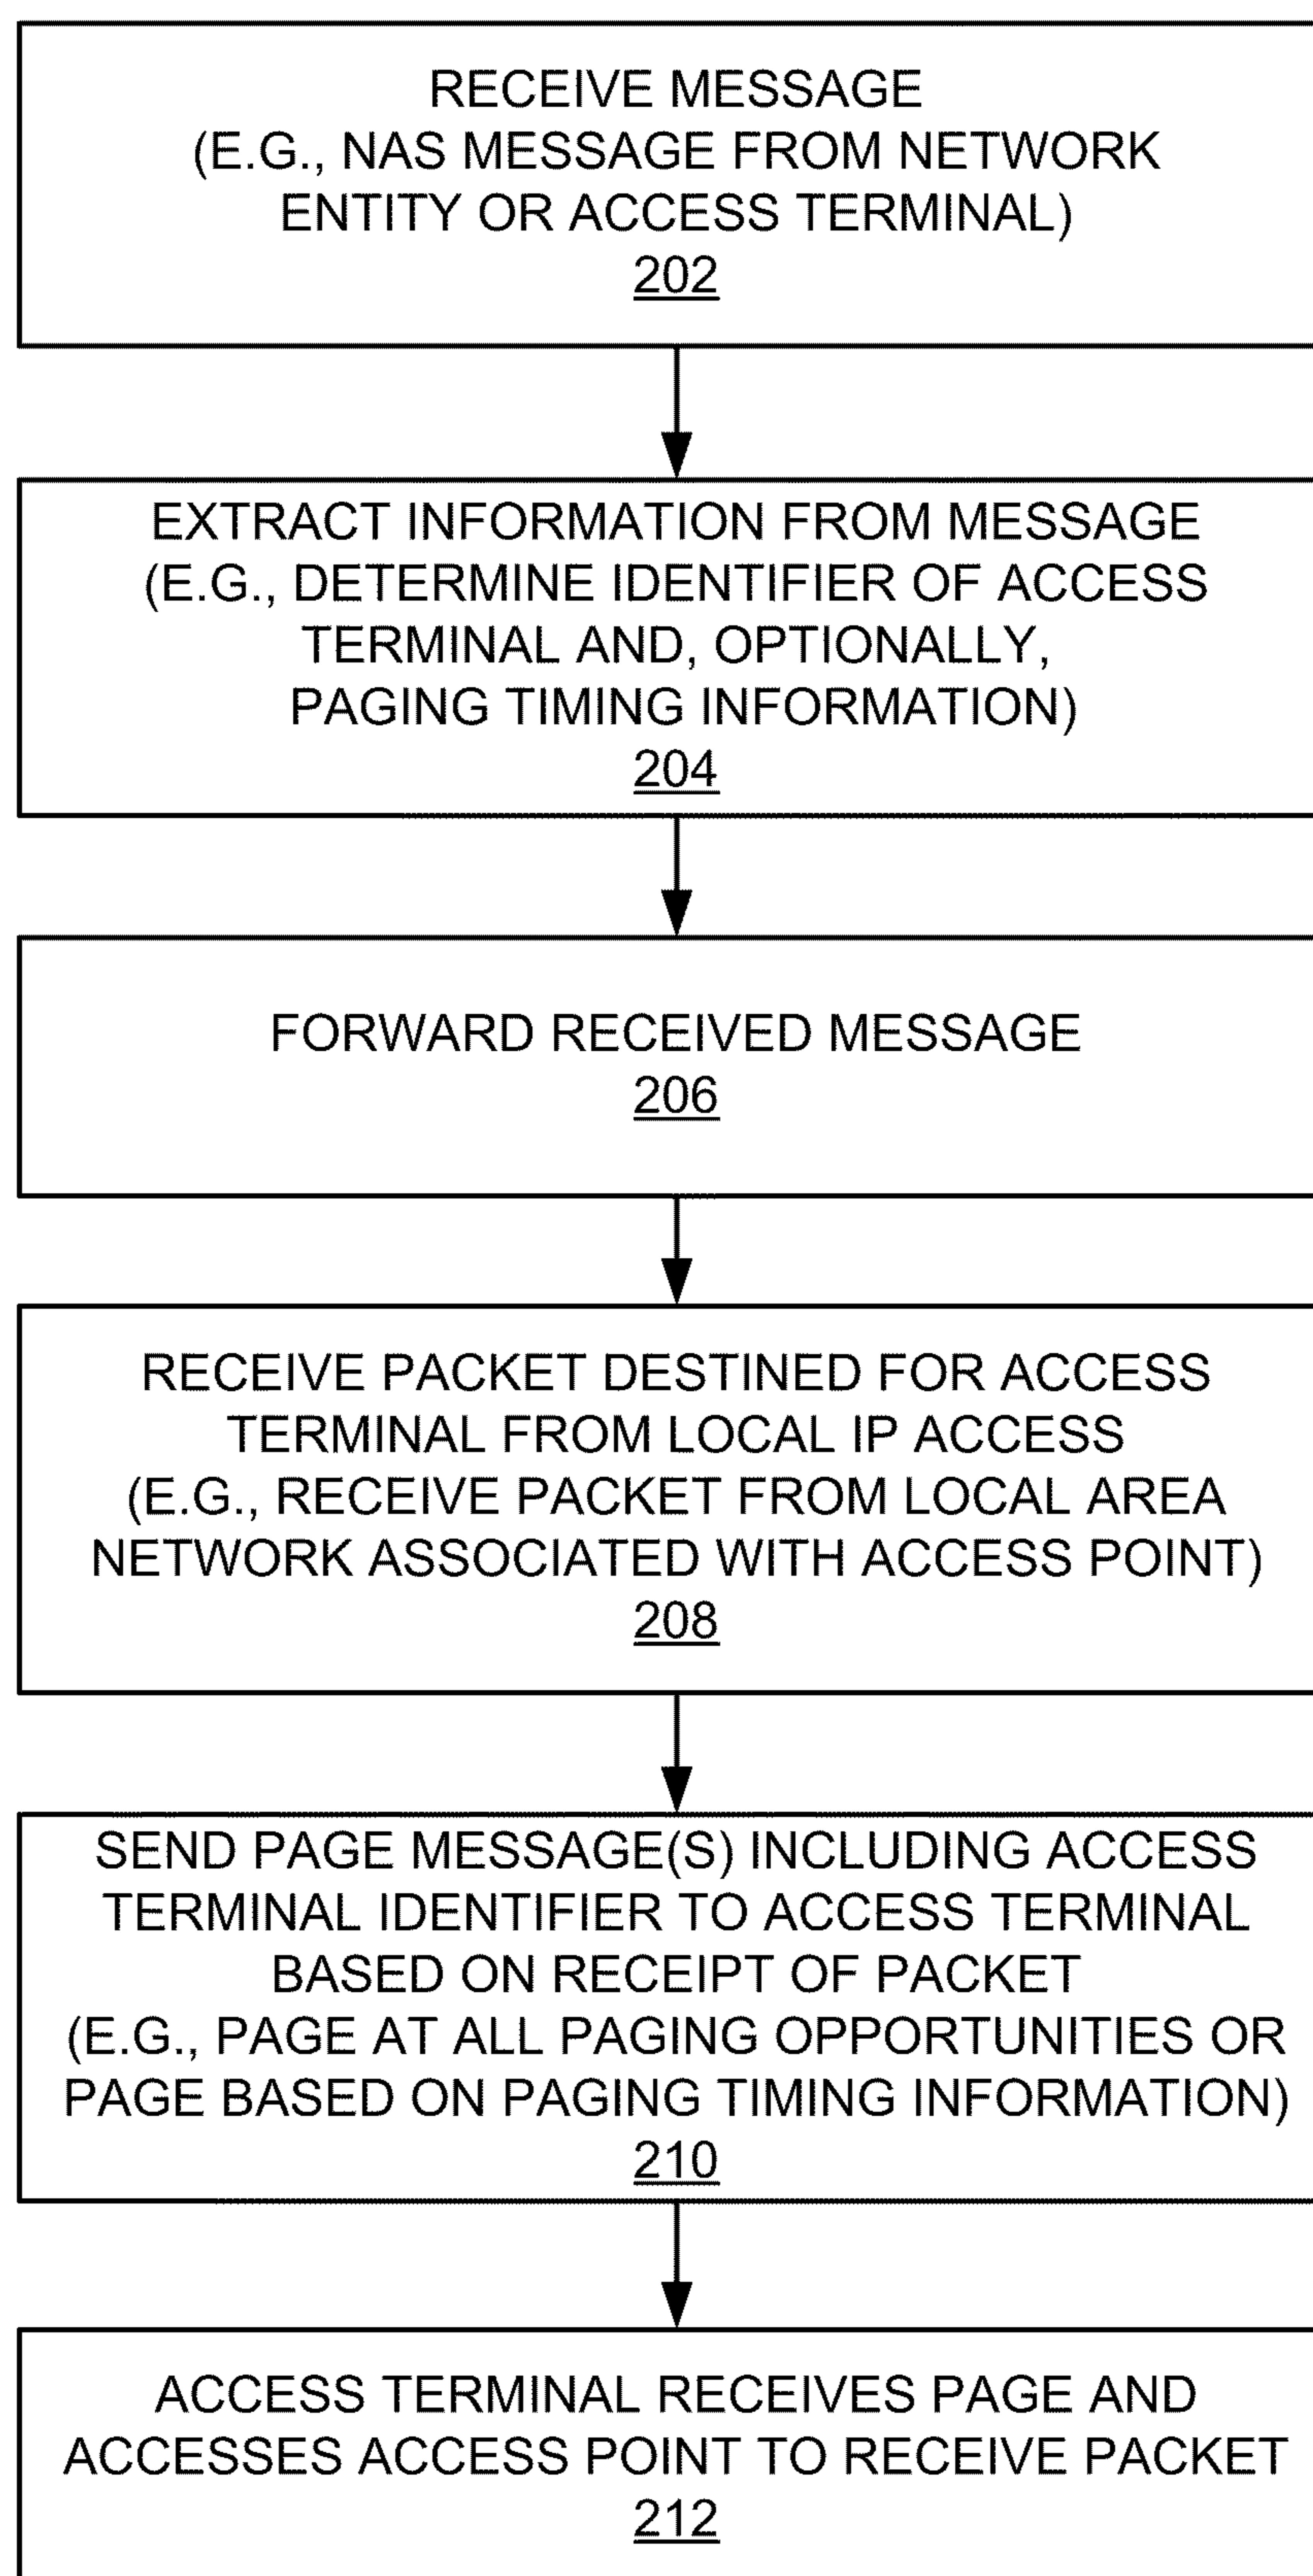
RECEIVE MESSAGE
(E.G., NAS MESSAGE FROM NETWORK ENTITY OR ACCESS TERMINAL)
202

EXTRACT INFORMATION FROM MESSAGE
(E.G., DETERMINE IDENTIFIER OF ACCESS TERMINAL AND, OPTIONALLY, PAGING TIMING INFORMATION)
204

FORWARD RECEIVED MESSAGE
206

RECEIVE PACKET DESTINED FOR ACCESS TERMINAL FROM LOCAL IP ACCESS
(E.G., RECEIVE PACKET FROM LOCAL AREA NETWORK ASSOCIATED WITH ACCESS POINT)
208

SEND PAGE MESSAGE(S) INCLUDING ACCESS TERMINAL IDENTIFIER TO ACCESS TERMINAL BASED ON RECEIPT OF PACKET
(E.G., PAGE AT ALL PAGING OPPORTUNITIES OR PAGE BASED ON PAGING TIMING INFORMATION)
210

ACCESS TERMINAL RECEIVES PAGE AND ACCESSES ACCESS POINT TO RECEIVE PACKET
212